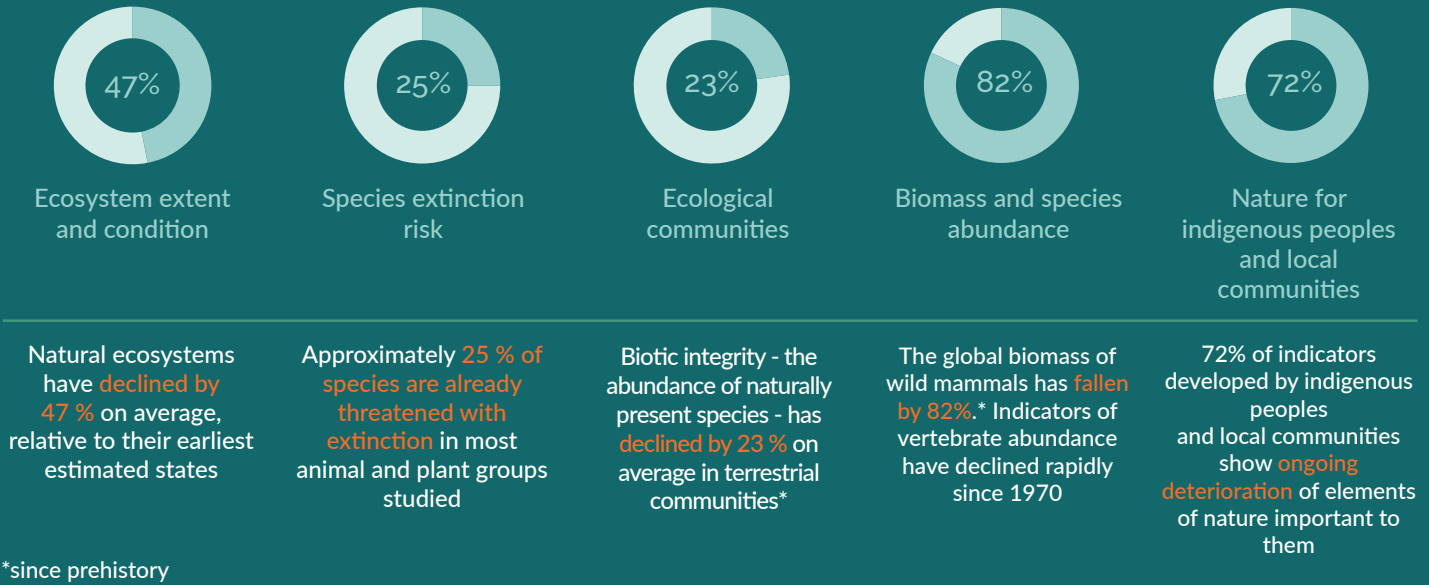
47%

Ecosystem extent and condition

25%

Species extinction risk

23%

Ecological communities

82%

Biomass and species abundance

72%

Nature for indigenous peoples and local communities

Natural ecosystems have declined by 47 % on average, relative to their earliest estimated states

Approximately 25 % of species are already threatened with extinction in most animal and plant groups studied

Biotic integrity - the abundance of naturally present species - has declined by 23 % on average in terrestrial communities*

The global biomass of wild mammals has fallen by 82%.* Indicators of vertebrate abundance have declined rapidly since 1970

72% of indicators developed by indigenous peoples and local communities show ongoing deterioration of elements of nature important to them

*since prehistory